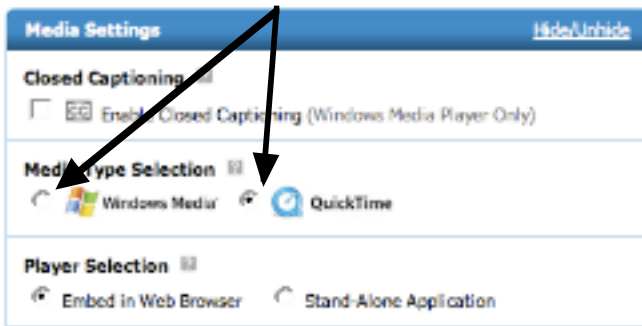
Media Settings
Hide/Unhide

Closed Captioning

Enable Closed Captioning (Windows Media Player Only)

Media Type Selection

Windows Media

QuickTime

Player Selection

Embed in Web Browser

Stand-Alone Application